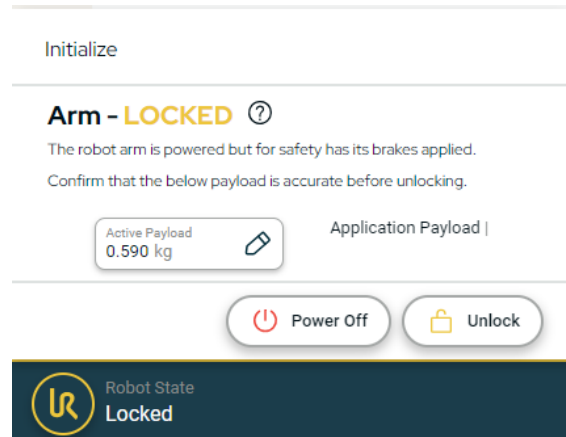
Initialize

Arm - LOCKED ?

The robot arm is powered but for safety has its brakes applied.

Confirm that the below payload is accurate before unlocking.

Active Payload
0.590 kg

Application Payload |

Power Off

Unlock

UR

Robot State
Locked